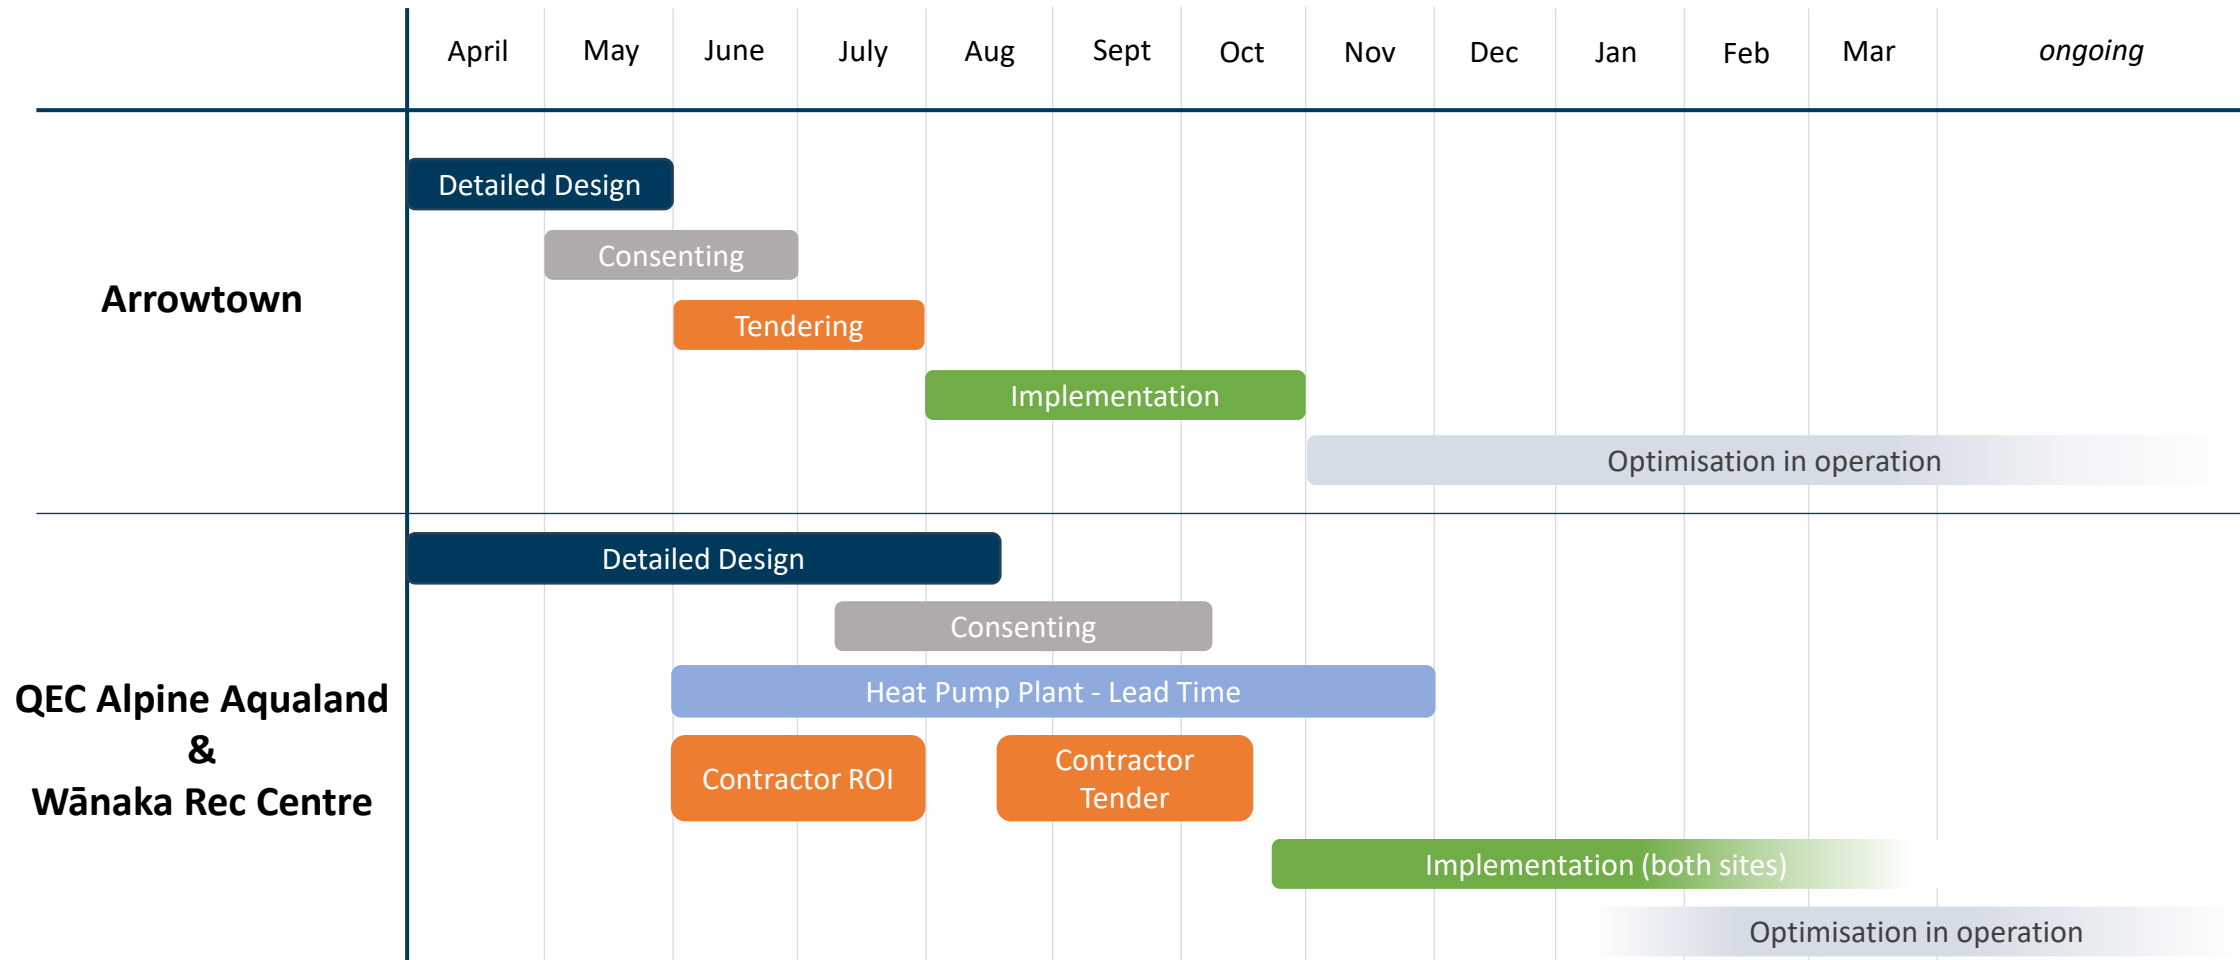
| | April | May | June | July | Aug | Sept | Oct | Nov | Dec | Jan | Feb | Mar | *ongoing* |
|---|---|---|---|---|---|---|---|---|---|---|---|---|---|

**Arrowtown**

Detailed Design

Consenting

Tendering

Implementation

Optimisation in operation

**QEC Alpine Aqualand & Wānaka Rec Centre**

Detailed Design

Consenting

Heat Pump Plant - Lead Time

Contractor ROI

Contractor Tender

Implementation (both sites)

Optimisation in operation